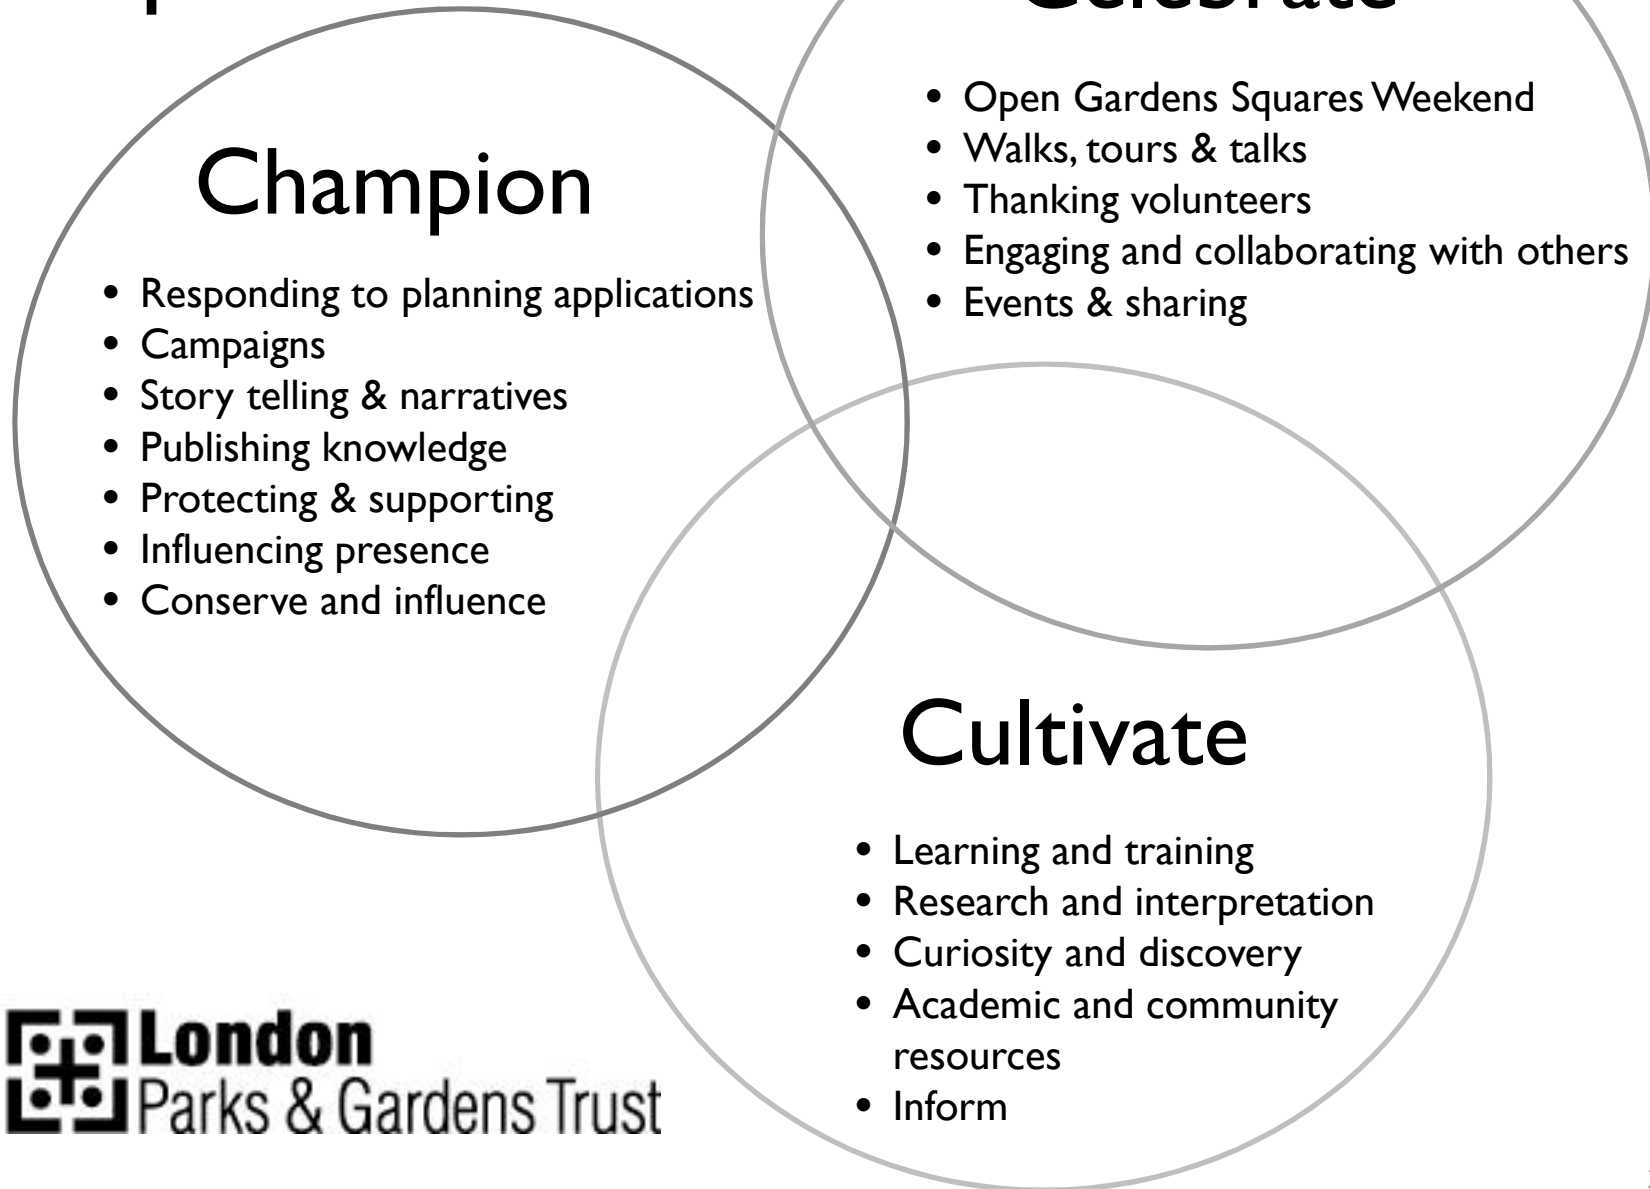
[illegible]

Celebrate

- Open Gardens Squares Weekend
- Walks, tours & talks
- Thanking volunteers
- Engaging and collaborating with others
- Events & sharing

Champion

- Responding to planning applications
- Campaigns
- Story telling & narratives
- Publishing knowledge
- Protecting & supporting
- Influencing presence
- Conserve and influence

Cultivate

- Learning and training
- Research and interpretation
- Curiosity and discovery
- Academic and community resources
- Inform

London
Parks & Gardens Trust